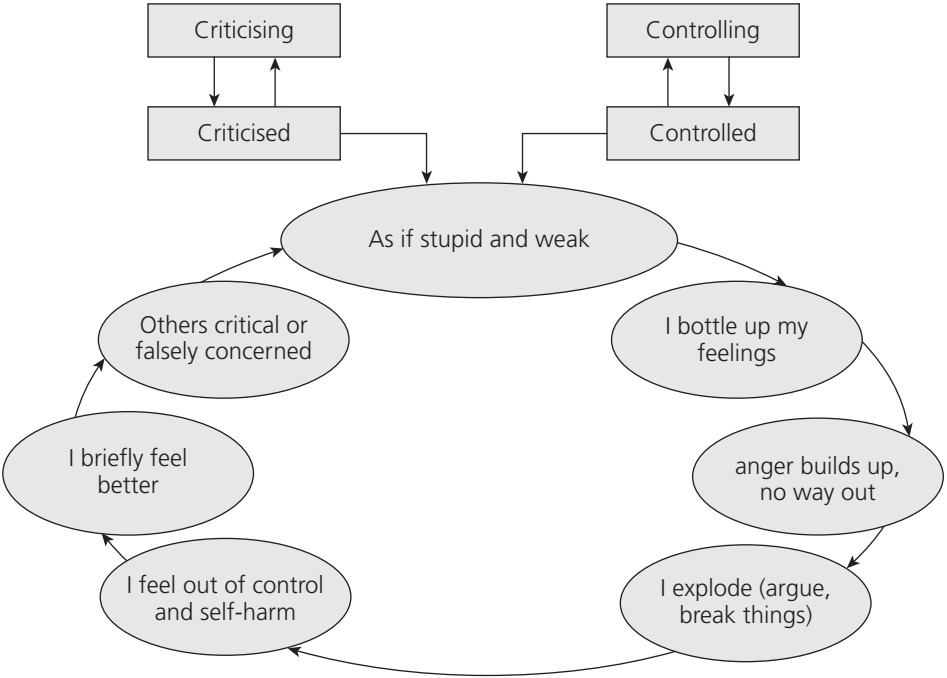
Criticising

Criticised

Controlling

Controlled

As if stupid and weak

I bottle up my feelings

anger builds up, no way out

I explode (argue, break things)

I feel out of control and self-harm

I briefly feel better

Others critical or falsely concerned